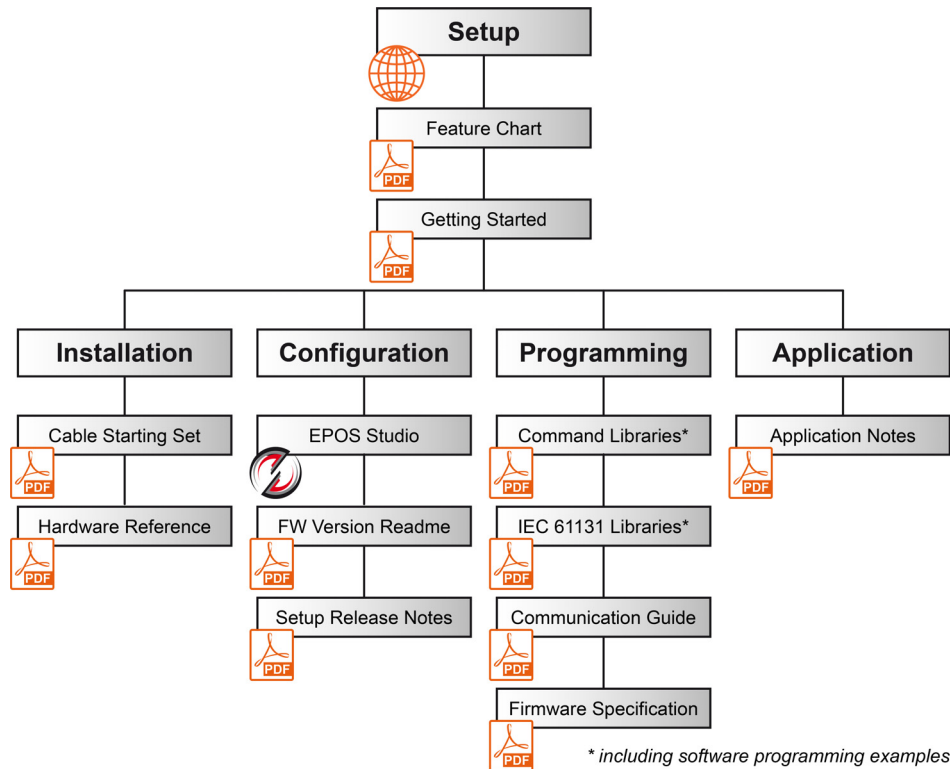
Setup

Feature Chart
PDF

Getting Started
PDF

Installation

Cable Starting Set
PDF

Hardware Reference
PDF

Configuration

EPOS Studio

FW Version Readme
PDF

Setup Release Notes
PDF

Programming

Command Libraries*
PDF

IEC 61131 Libraries*
PDF

Communication Guide
PDF

Firmware Specification
PDF

Application

Application Notes
PDF

* including software programming examples